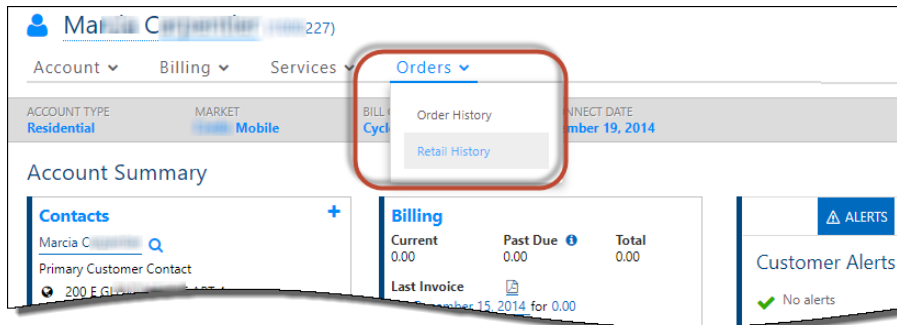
Marcia C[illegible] ([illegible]227)

Account Billing Services Orders

Order History

Retail History

ACCOUNT TYPE
Residential

MARKET
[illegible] Mobile

BILL C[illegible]
Cycl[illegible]

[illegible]NNECT DATE
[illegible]mber 19, 2014

Account Summary

Contacts +
Marcia C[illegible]
Primary Customer Contact
200 E Gl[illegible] APT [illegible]

Billing
Current
0.00
Past Due
0.00
Total
0.00
Last Invoice
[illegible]mber 15, 2014 for 0.00

ALERTS

Customer Alerts
No alerts